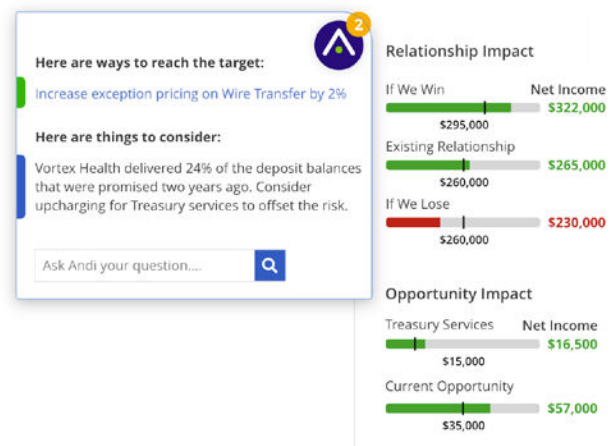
2

Here are ways to reach the target:

Increase exception pricing on Wire Transfer by 2%

Here are things to consider:

Vortex Health delivered 24% of the deposit balances that were promised two years ago. Consider upcharging for Treasury services to offset the risk.

Ask Andi your question....

Relationship Impact

If We Win

Net Income

$322,000

$295,000

Existing Relationship

$265,000

$260,000

If We Lose

$230,000

$260,000

Opportunity Impact

Treasury Services

Net Income

$16,500

$15,000

Current Opportunity

$57,000

$35,000